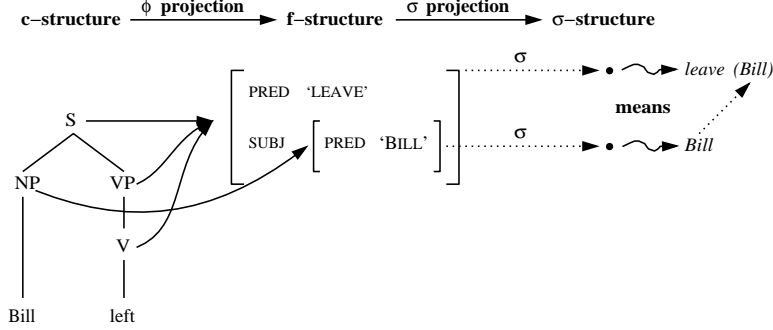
c–structure $\xrightarrow{\phi \text{ projection}}$ f–structure $\xrightarrow{\sigma \text{ projection}}$ σ–structure

S

NP VP

V

Bill left

PRED 'LEAVE'

SUBJ PRED 'BILL'

σ

σ

leave (Bill)

means

Bill